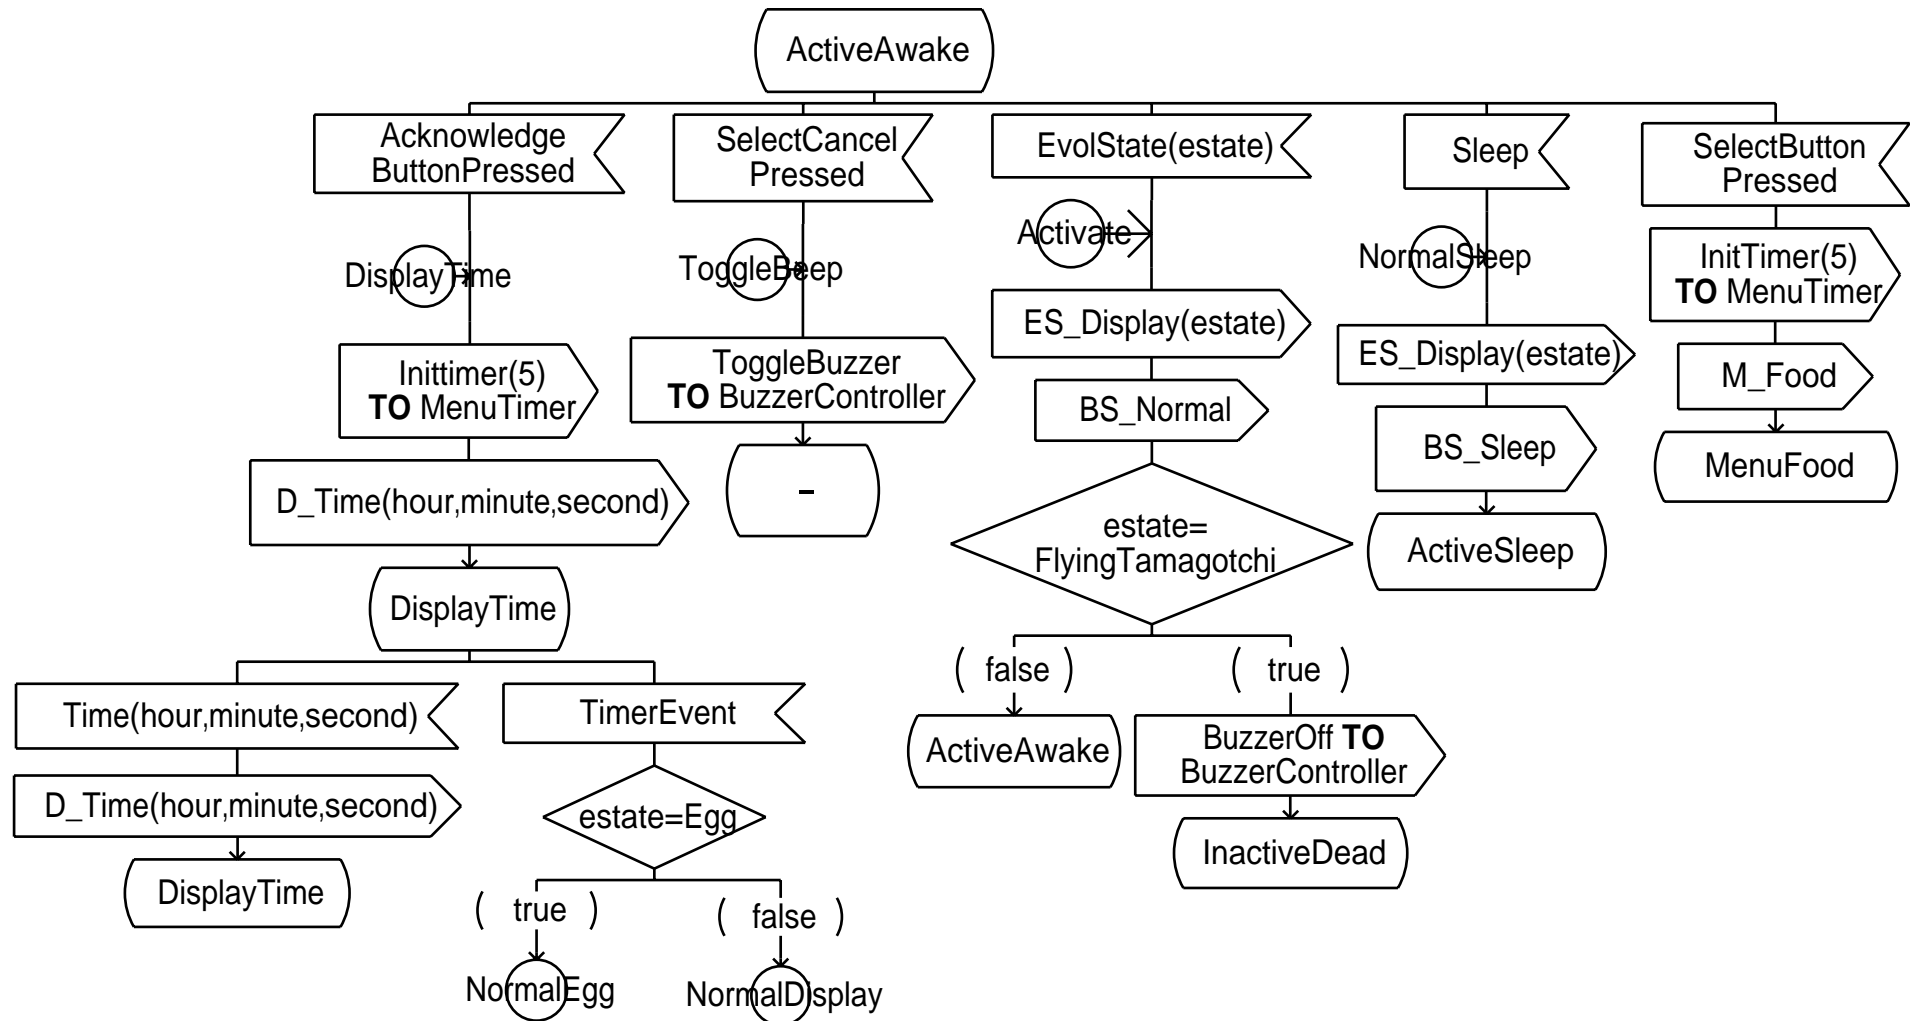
ActiveAwake

AcknowledgeButtonPressed

DisplayTime

Inittimer(5) **TO** MenuTimer

D_Time(hour,minute,second)

DisplayTime

Time(hour,minute,second)

D_Time(hour,minute,second)

DisplayTime

TimerEvent

estate=Egg

( true )

NormalEgg

( false )

NormalDisplay

SelectCancel Pressed

ToggleBeep

ToggleBuzzer **TO** BuzzerController

-

EvolState(estate)

Activate

ES_Display(estate)

BS_Normal

estate= FlyingTamagotchi

( false )

ActiveAwake

( true )

BuzzerOff **TO** BuzzerController

InactiveDead

Sleep

NormalSleep

ES_Display(estate)

BS_Sleep

ActiveSleep

SelectButton Pressed

InitTimer(5) **TO** MenuTimer

M_Food

MenuFood